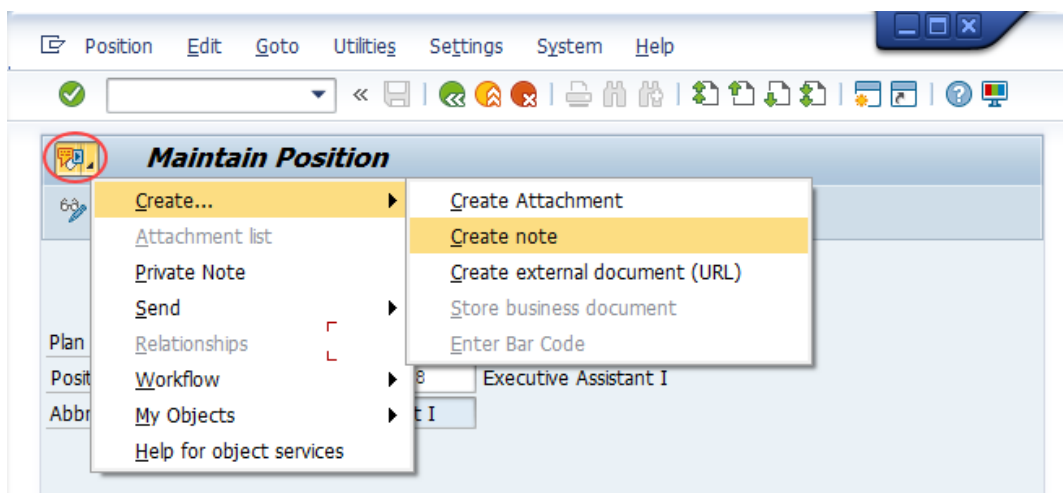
Position Edit Goto Utilities Settings System Help

«

Maintain Position

Create...
Attachment list
Private Note
Send
Relationships
Workflow
My Objects
Help for object services

Create Attachment
Create note
Create external document (URL)
Store business document
Enter Bar Code

Plan
Posit
Abbr

8 Executive Assistant I
t I